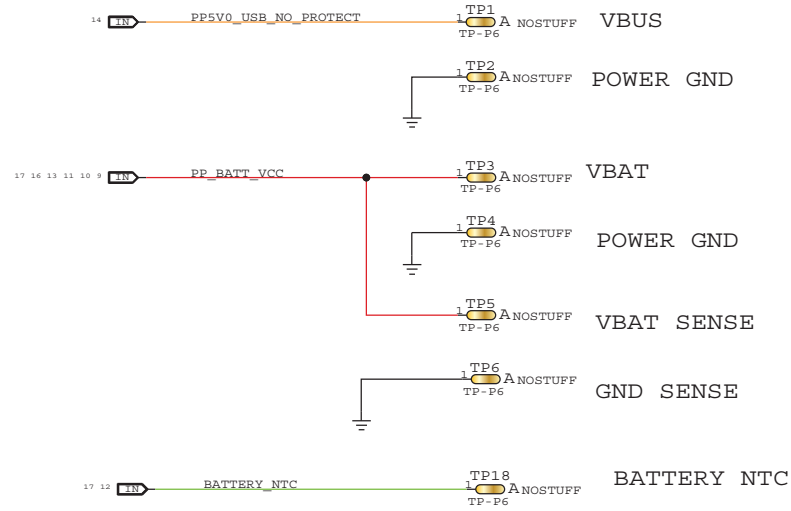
14 IN PP5V0_USB_NO_PROTECT 1 TP1 A NOSTUFF TP-P6 VBUS

1 TP2 A NOSTUFF TP-P6 POWER GND

17 16 13 11 10 9 IN PP_BATT_VCC 1 TP3 A NOSTUFF TP-P6 VBAT

1 TP4 A NOSTUFF TP-P6 POWER GND

1 TP5 A NOSTUFF TP-P6 VBAT SENSE

1 TP6 A NOSTUFF TP-P6 GND SENSE

17 12 IN BATTERY_NTC 1 TP18 A NOSTUFF TP-P6 BATTERY NTC